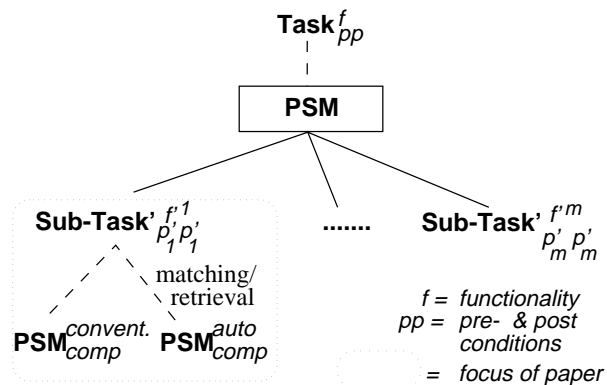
$\textbf{Task}^{f}_{pp}$

PSM

$\textbf{Sub-Task'}^{f'1}_{p'_1 p'_1}$

.......

$\textbf{Sub-Task'}^{f'm}_{p'_m p'_m}$

matching/ retrieval

$\textbf{PSM}^{convent.}_{comp}$

$\textbf{PSM}^{auto}_{comp}$

f = functionality
pp = pre- & post conditions
= focus of paper